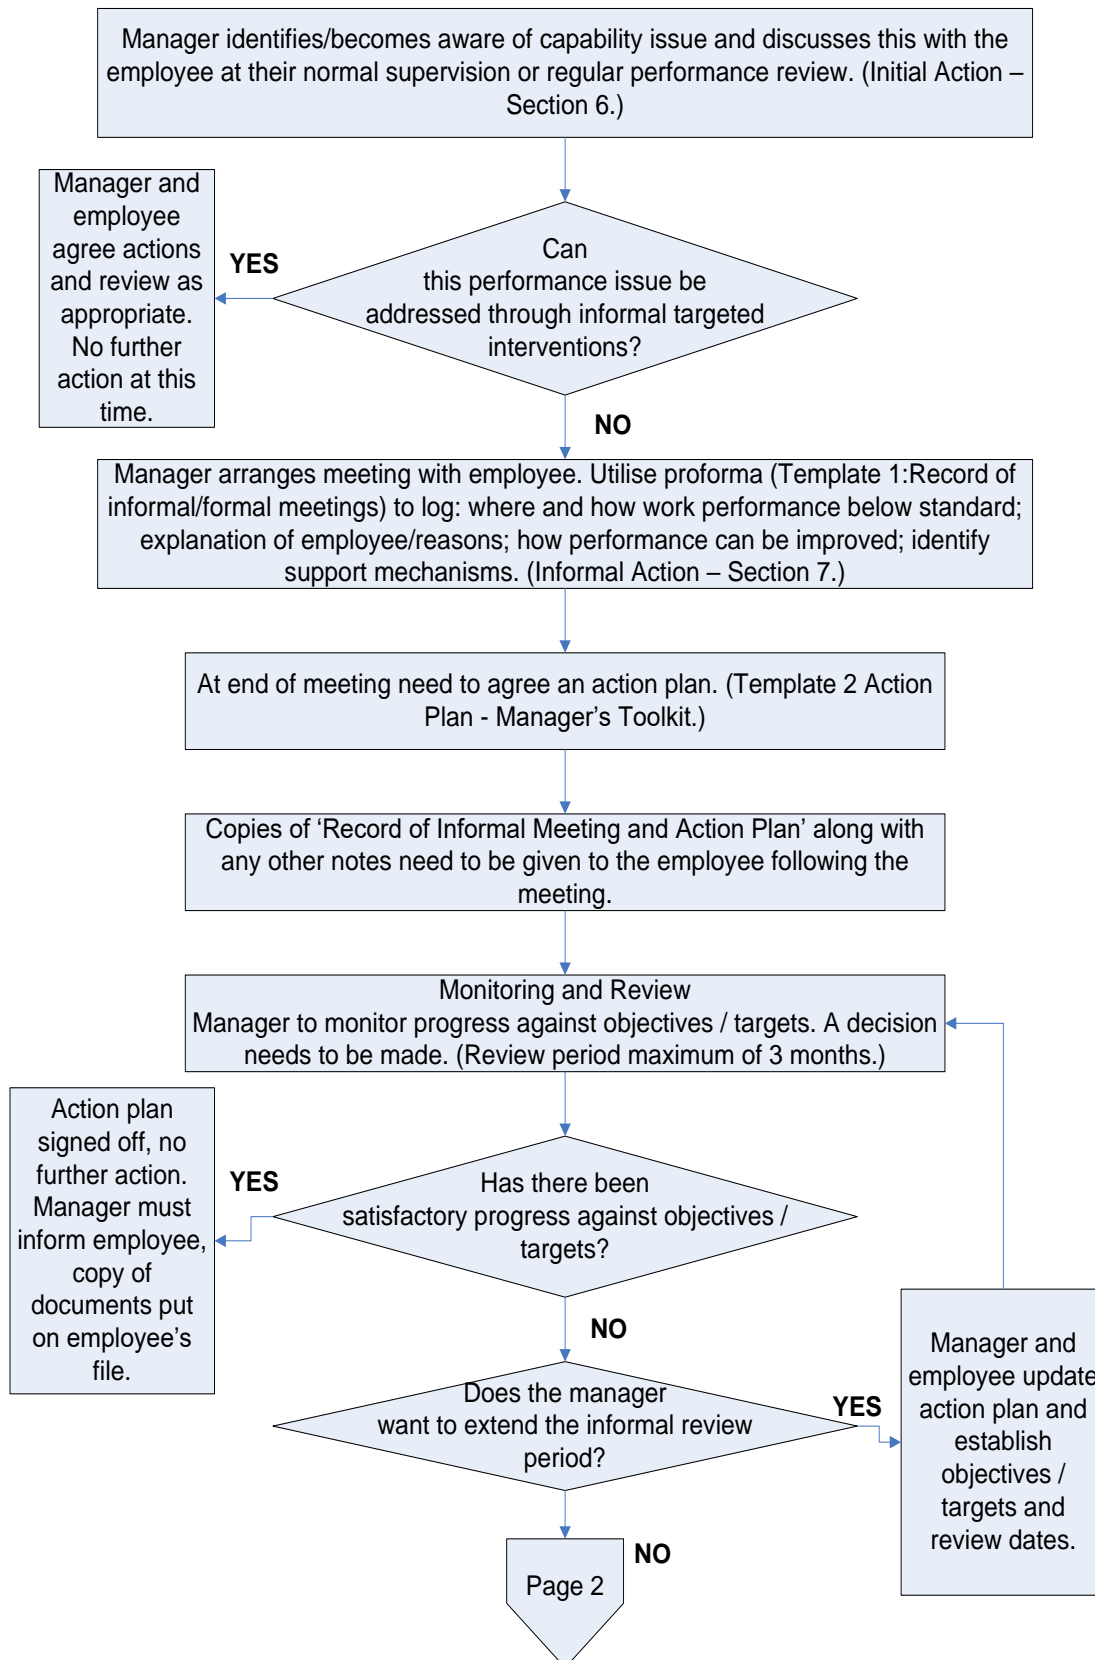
Manager identifies/becomes aware of capability issue and discusses this with the employee at their normal supervision or regular performance review. (Initial Action – Section 6.)

Can this performance issue be addressed through informal targeted interventions?

YES

Manager and employee agree actions and review as appropriate. No further action at this time.

NO

Manager arranges meeting with employee. Utilise proforma (Template 1:Record of informal/formal meetings) to log: where and how work performance below standard; explanation of employee/reasons; how performance can be improved; identify support mechanisms. (Informal Action – Section 7.)

At end of meeting need to agree an action plan. (Template 2 Action Plan - Manager's Toolkit.)

Copies of 'Record of Informal Meeting and Action Plan' along with any other notes need to be given to the employee following the meeting.

Monitoring and Review
Manager to monitor progress against objectives / targets. A decision needs to be made. (Review period maximum of 3 months.)

Has there been satisfactory progress against objectives / targets?

YES

Action plan signed off, no further action. Manager must inform employee, copy of documents put on employee's file.

NO

Does the manager want to extend the informal review period?

YES

Manager and employee update action plan and establish objectives / targets and review dates.

NO

Page 2